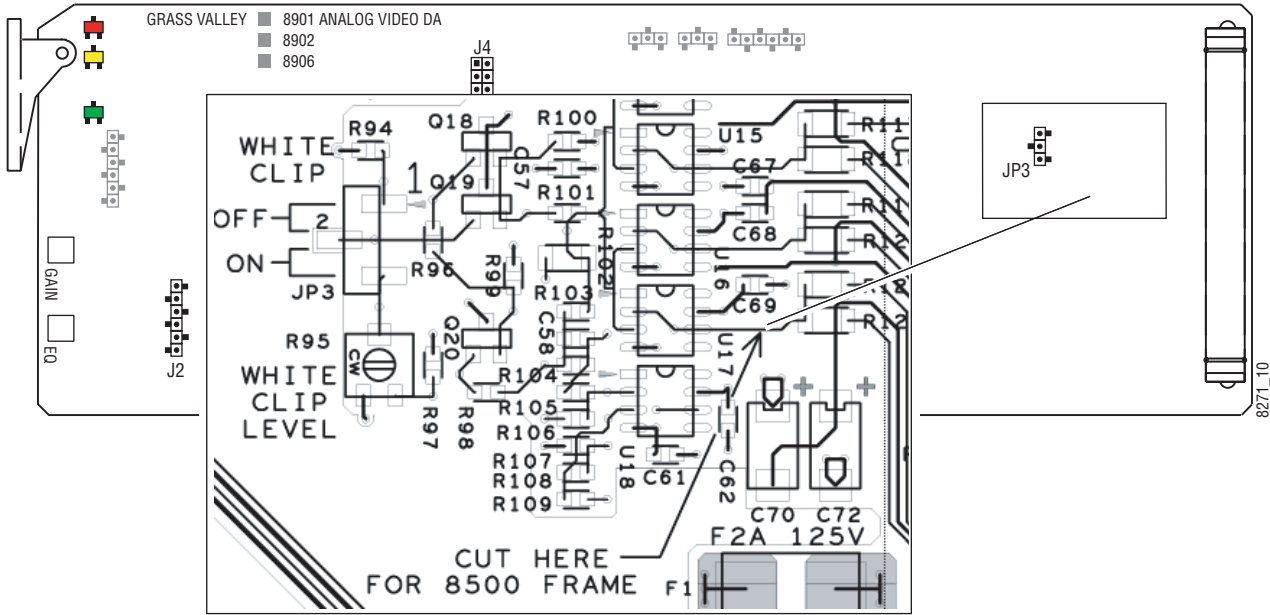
GRASS VALLEY 8901 ANALOG VIDEO DA
8902
8906

J4

GAIN
EQ
J2

WHITE CLIP
R94
Q18
R100
U15
R11
R11
C57
C67
Q19
R101
1
OFF 2
R102
C68
R11
R12
ON
R96
R99
U16
JP3
R103
C69
R12
C58
Q20
R95
CW
U17
WHITE CLIP LEVEL
R104
R105
R106
R97
R98
R107
R108
R109
U18
C61
C62
C70
C72
F2A 125V
CUT HERE
FOR 8500 FRAME
F1

JP3

8271_10